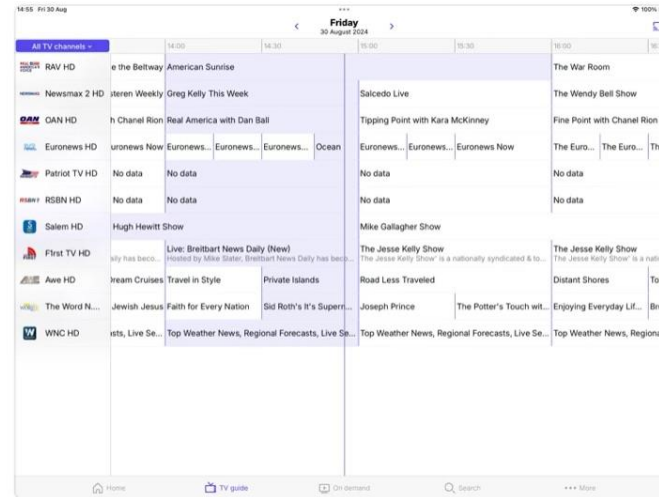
14:55 Fri 30 Aug

100%

Friday
30 August 2024

All TV channels

14:00 14:30 15:00 15:30 16:00

| | | | | | |
|---|---|---|---|---|---|
| RAV HD | e the Beltway | American Sunrise | | | The War Room |
| Newsmax 2 HD | steren Weekly | Greg Kelly This Week | | Salcedo Live | The Wendy Bell Show |
| OAN HD | h Chanel Rion | Real America with Dan Ball | | Tipping Point with Kara McKinney | Fine Point with Chanel Rion |
| Euronews HD | uronews Now | Euronews... Euronews... Euronews... | Ocean | Euronews... Euronews... Euronews Now | The Euro... The Euro... Th |
| Patriot TV HD | No data | No data | | No data | No data |
| RSBN HD | No data | No data | | No data | No data |
| Salem HD | Hugh Hewitt Show | | | Mike Gallagher Show | |
| First TV HD | ily has beco... | Live: Breitbart News Daily (New) Hosted by Mike Slater, Breitbart News Daily has beco... | | The Jesse Kelly Show The Jesse Kelly Show' is a nationally syndicated & to... | The Jesse Kelly Show The Jesse Kelly Show' is a nati |
| Awe HD | Dream Cruises | Travel in Style | Private Islands | Road Less Traveled | Distant Shores To |
| The Word N... | Jewish Jesus | Faith for Every Nation | Sid Roth's It's Supern... | Joseph Prince / The Potter's Touch wit... | Enjoying Everyday Lif... Br |
| WNC HD | sts, Live Se... | Top Weather News, Regional Forecasts, Live Se... | | Top Weather News, Regional Forecasts, Live Se... | Top Weather News, Regiona |

Home TV guide On demand Search More